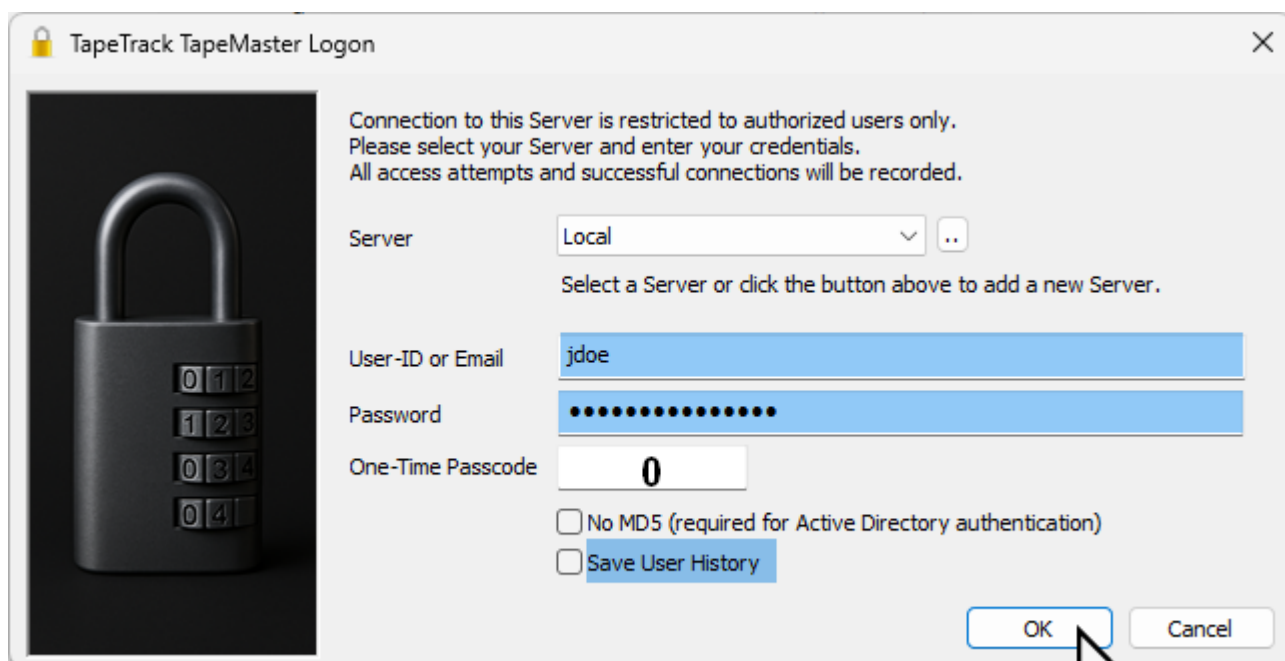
TapeTrack TapeMaster Logon

Connection to this Server is restricted to authorized users only.
Please select your Server and enter your credentials.
All access attempts and successful connections will be recorded.

Server Local ..

Select a Server or click the button above to add a new Server.

User-ID or Email jdoe

Password ••••••••••••••••

One-Time Passcode 0

No MD5 (required for Active Directory authentication)

Save User History

OK Cancel

0 1 2
1 2 3
0 3 4
0 4